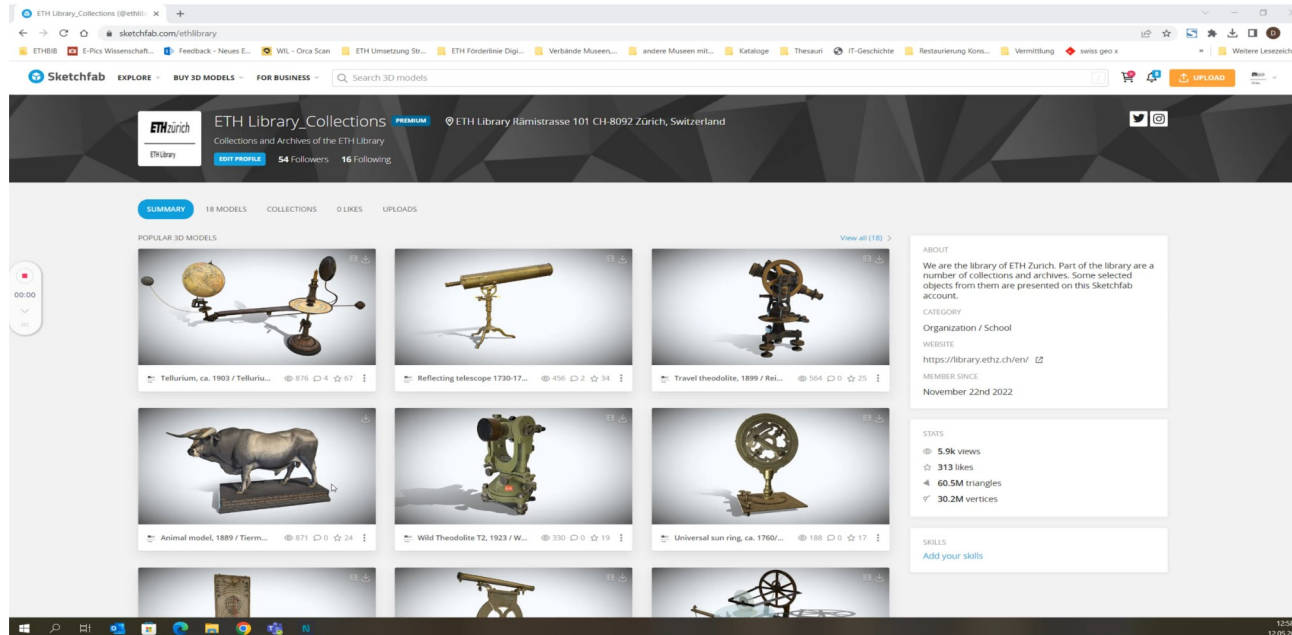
ETH Library_Collections (@ethlib ×  +

sketchfab.com/ethlibrary

ETHBIB  E-Pics Wissenschaft...  Feedback - Neues E...  WIL - Orca Scan  ETH Umsetzung Str...  ETH Förderlinie Digi...  Verbände Museen,...  andere Museen mit...  Kataloge  Thesauri  IT-Geschichte  Restaurierung Kons...  Vermittlung  swiss geo x  »  Weitere Lesezeich

Sketchfab  EXPLORE  BUY 3D MODELS  FOR BUSINESS  Search 3D models  UPLOAD

ETHzürich
ETH Library

ETH Library_Collections  PREMIUM  ETH Library Rämistrasse 101 CH-8092 Zürich, Switzerland
Collections and Archives of the ETH Library
EDIT PROFILE  54 Followers  16 Following

SUMMARY  18 MODELS  COLLECTIONS  0 LIKES  UPLOADS

POPULAR 3D MODELS  View all (18)

00:00

Tellurium, ca. 1903 / Telluriu...  876  4  67
Reflecting telescope 1730-17...  456  2  34
Travel theodolite, 1899 / Rei...  564  0  25
Animal model, 1889 / Tierm...  871  0  24
Wild Theodolite T2, 1923 / W...  330  0  19
Universal sun ring, ca. 1760/...  188  0  17

ABOUT
We are the library of ETH Zurich. Part of the library are a number of collections and archives. Some selected objects from them are presented on this Sketchfab account.
CATEGORY
Organization / School
WEBSITE
https://library.ethz.ch/en/
MEMBER SINCE
November 22nd 2022

STATS
5.9k views
313 likes
60.5M triangles
30.2M vertices

SKILLS
Add your skills

12:5
12.05.2